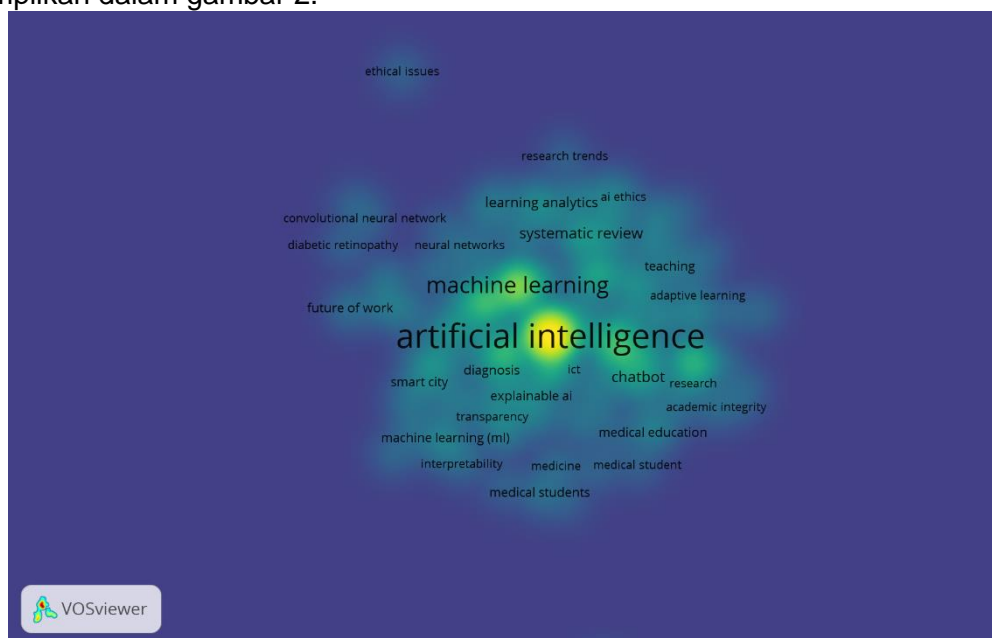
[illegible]pikan dalam gambar 2.

ethical issues

research trends

learning analytics ai ethics

convolutional neural network

systematic review

diabetic retinopathy neural networks

teaching

machine learning

adaptive learning

future of work

artificial intelligence

diagnosis ict

smart city

chatbot research

explainable ai

academic integrity

transparency

machine learning (ml)

medical education

interpretability medicine medical student

medical students

VOSviewer